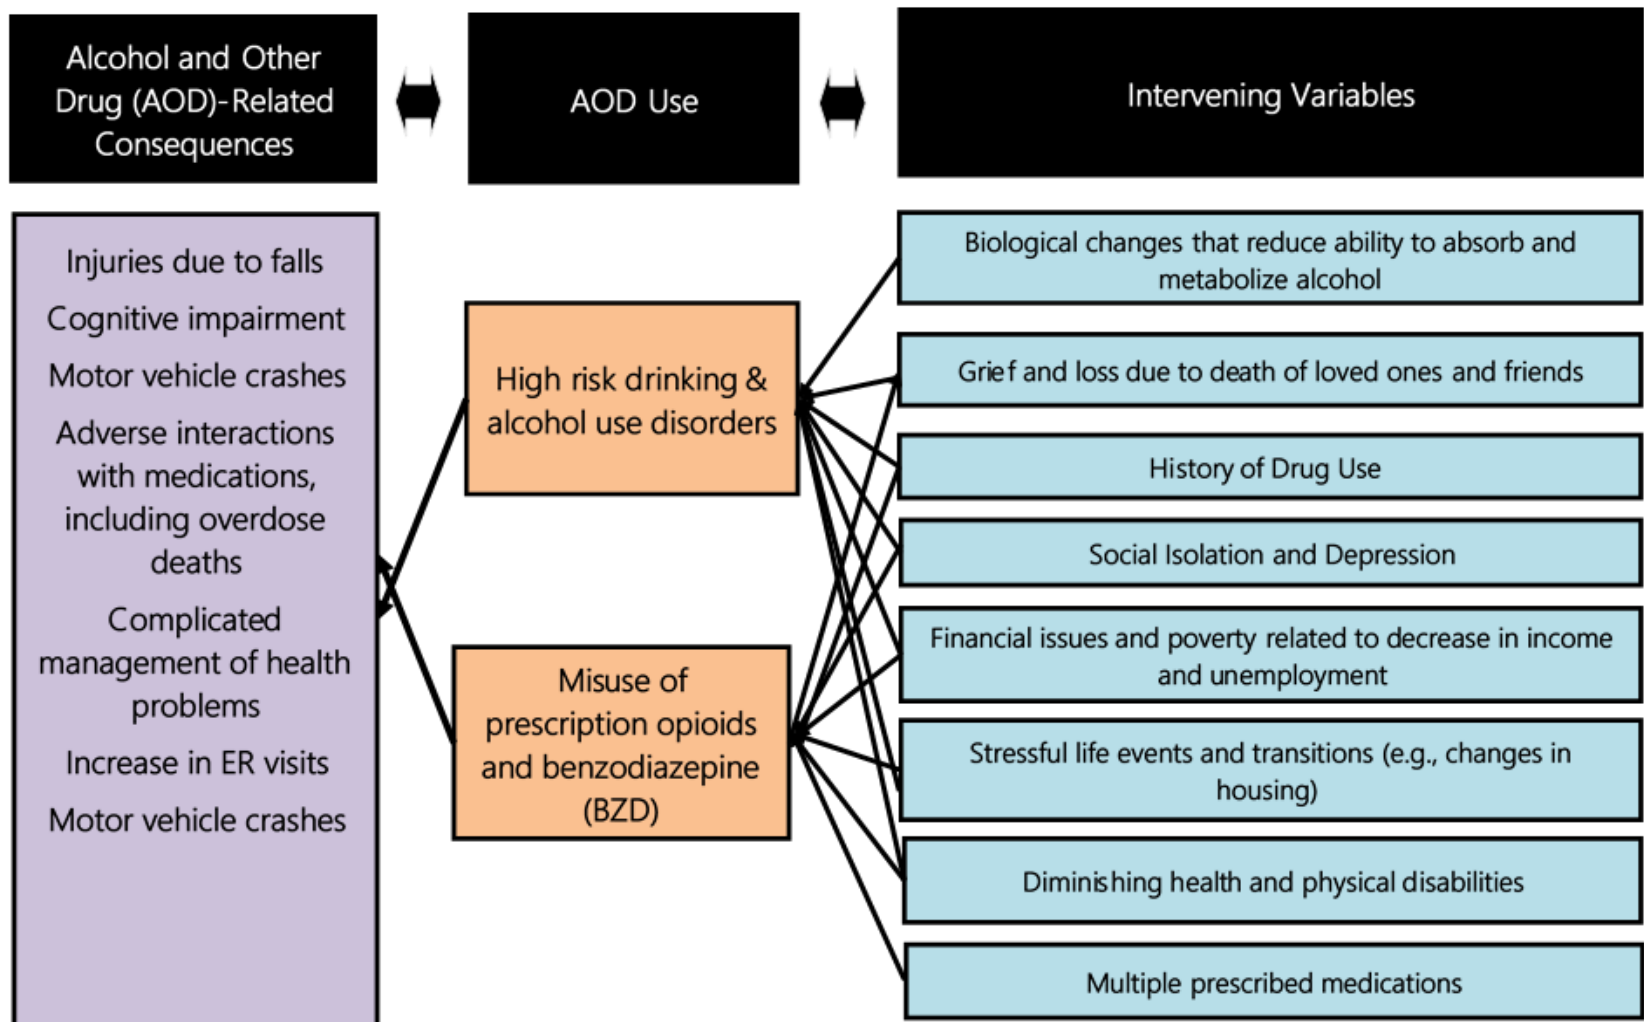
Alcohol and Other Drug (AOD)-Related Consequences

AOD Use

Intervening Variables

Injuries due to falls

Cognitive impairment

Motor vehicle crashes

Adverse interactions with medications, including overdose deaths

Complicated management of health problems

Increase in ER visits

Motor vehicle crashes

High risk drinking & alcohol use disorders

Misuse of prescription opioids and benzodiazepine (BZD)

Biological changes that reduce ability to absorb and metabolize alcohol

Grief and loss due to death of loved ones and friends

History of Drug Use

Social Isolation and Depression

Financial issues and poverty related to decrease in income and unemployment

Stressful life events and transitions (e.g., changes in housing)

Diminishing health and physical disabilities

Multiple prescribed medications